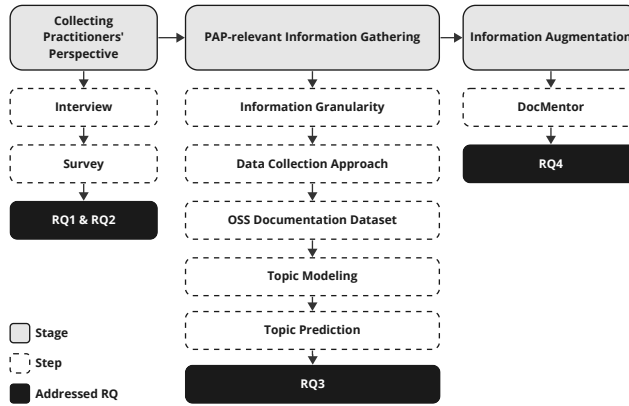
Collecting Practitioners' Perspective

Interview

Survey

RQ1 & RQ2

PAP-relevant Information Gathering

Information Granularity

Data Collection Approach

OSS Documentation Dataset

Topic Modeling

Topic Prediction

RQ3

Information Augmentation

DocMentor

RQ4

Stage

Step

Addressed RQ